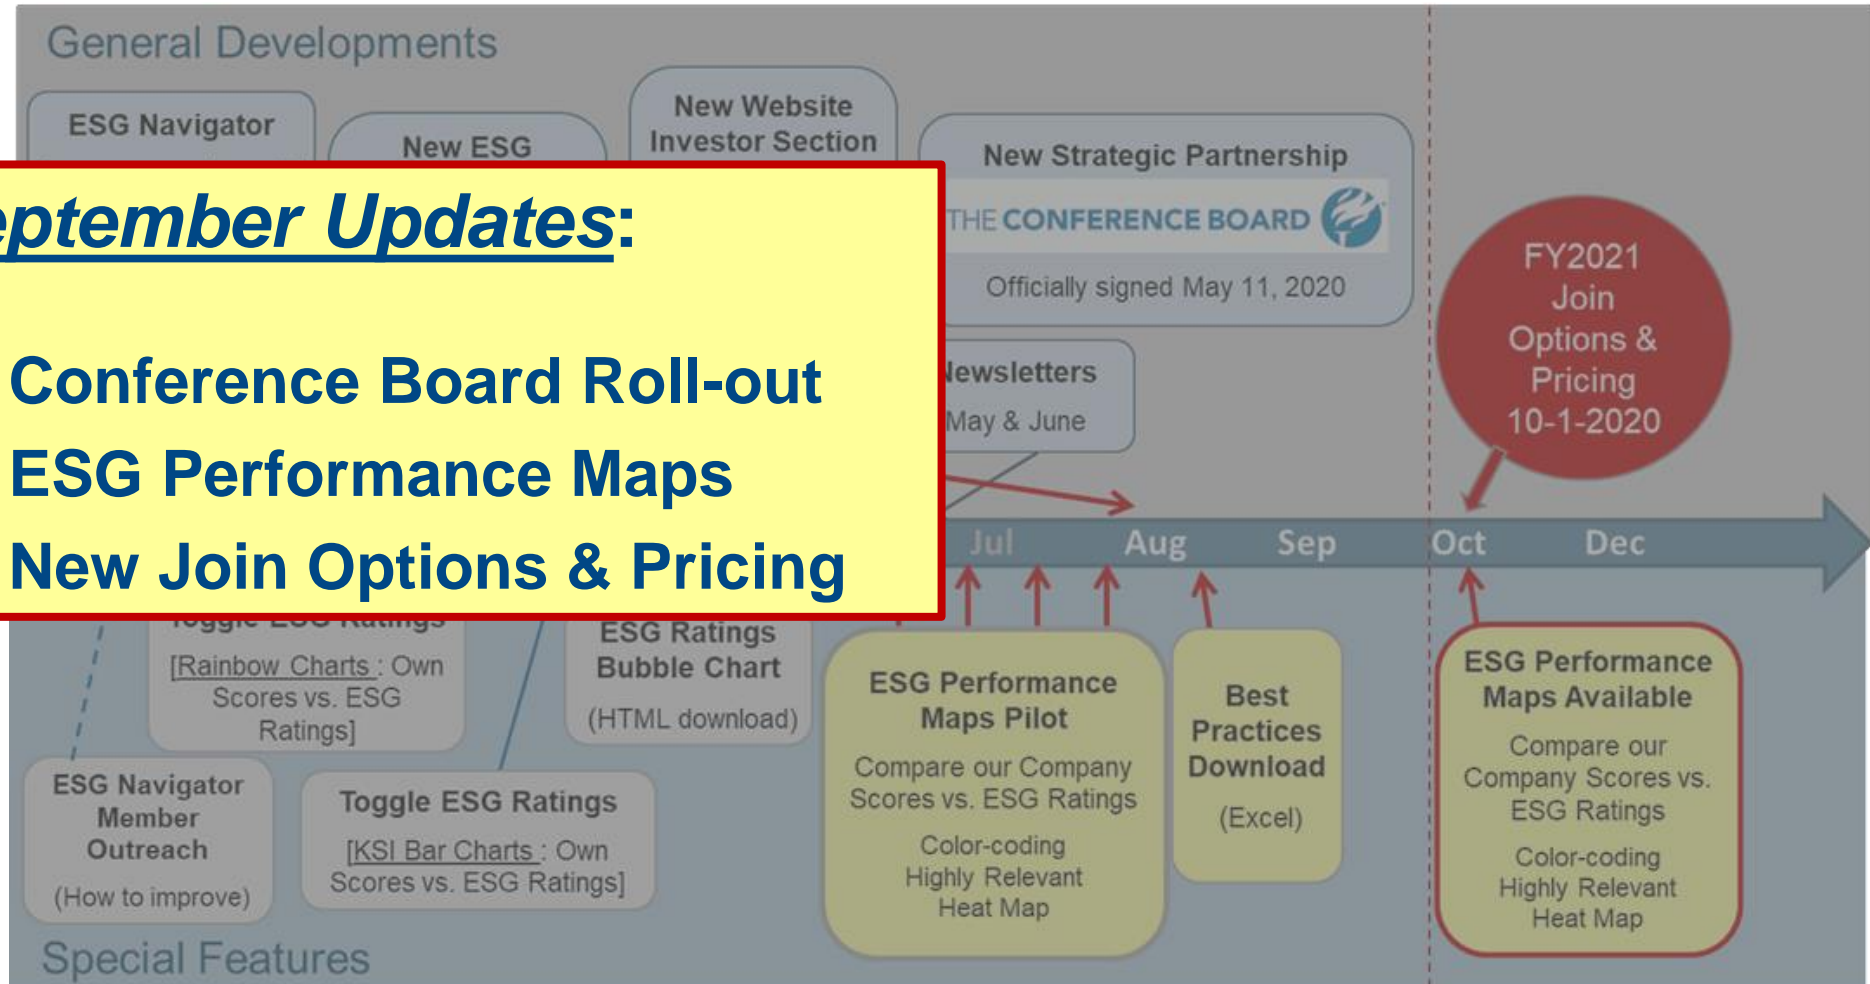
General Developments

ESG Navigator

New ESG

New Website Investor Section

New Strategic Partnership

THE CONFERENCE BOARD

Officially signed May 11, 2020

eptember Updates:

Conference Board Roll-out
ESG Performance Maps
New Join Options & Pricing

FY2021 Join Options & Pricing 10-1-2020

ewsletters
May & June

Jul
Aug
Sep
Oct
Dec

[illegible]
[Rainbow Charts : Own Scores vs. ESG Ratings]

ESG Ratings Bubble Chart
(HTML download)

ESG Performance Maps Pilot
Compare our Company Scores vs. ESG Ratings
Color-coding Highly Relevant Heat Map

Best Practices Download
(Excel)

ESG Performance Maps Available
Compare our Company Scores vs. ESG Ratings
Color-coding Highly Relevant Heat Map

ESG Navigator Member Outreach
(How to improve)

Toggle ESG Ratings
[KSI Bar Charts : Own Scores vs. ESG Ratings]

Special Features